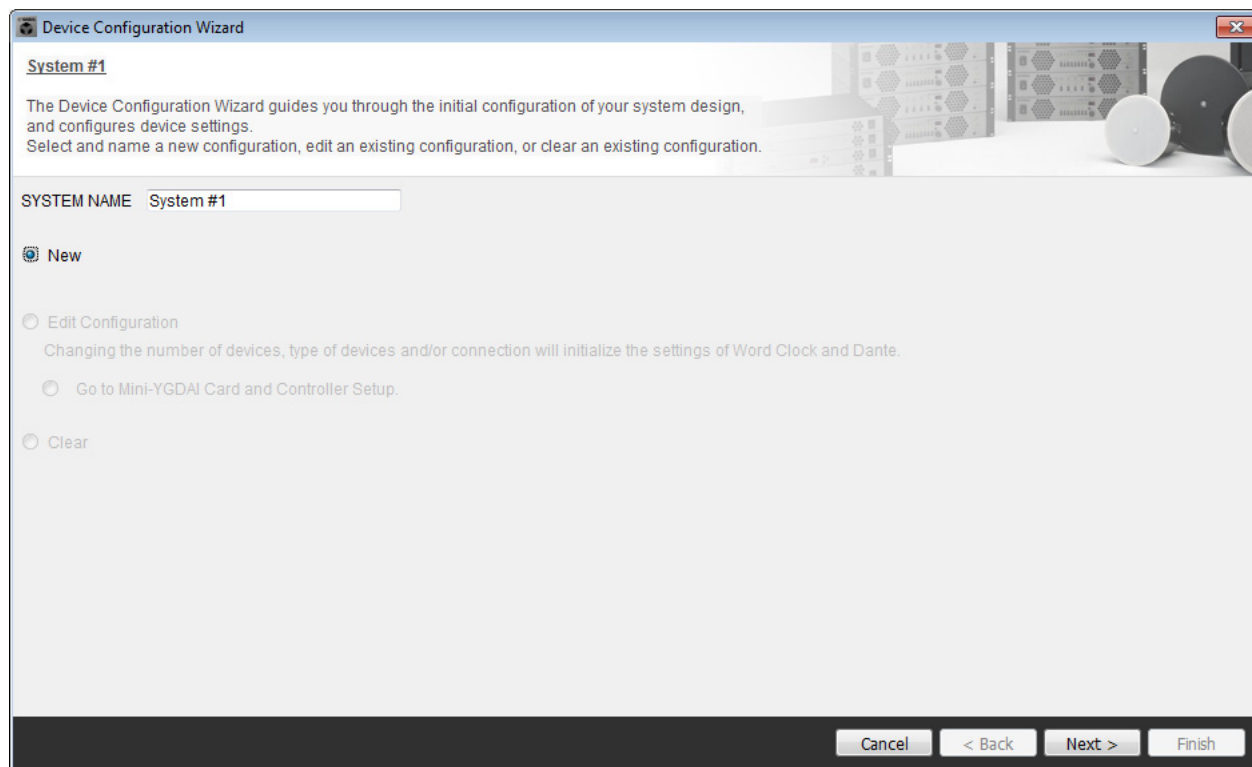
Device Configuration Wizard

System #1

The Device Configuration Wizard guides you through the initial configuration of your system design, and configures device settings.
Select and name a new configuration, edit an existing configuration, or clear an existing configuration.

SYSTEM NAME System #1

New

Edit Configuration

Changing the number of devices, type of devices and/or connection will initialize the settings of Word Clock and Dante.

Go to Mini-YGDAI Card and Controller Setup.

Clear

Cancel < Back Next > Finish